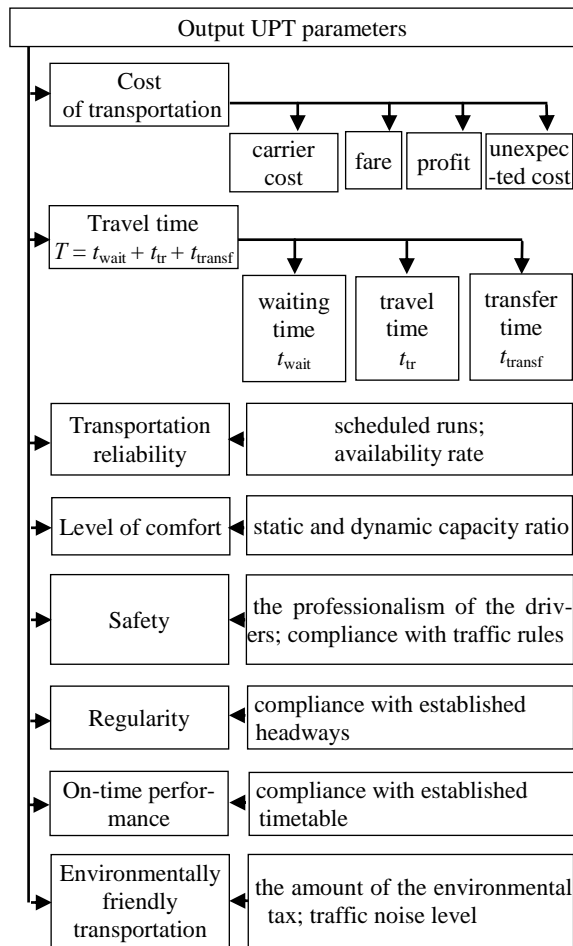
Output UPT parameters

Cost of transportation

carrier cost

fare

profit

unexpected cost

Travel time $T = t_{\text{wait}} + t_{\text{tr}} + t_{\text{transf}}$

waiting time $t_{\text{wait}}$

travel time $t_{\text{tr}}$

transfer time $t_{\text{transf}}$

Transportation reliability

scheduled runs; availability rate

Level of comfort

static and dynamic capacity ratio

Safety

the professionalism of the drivers; compliance with traffic rules

Regularity

compliance with established headways

On-time performance

compliance with established timetable

Environmentally friendly transportation

the amount of the environmental tax; traffic noise level